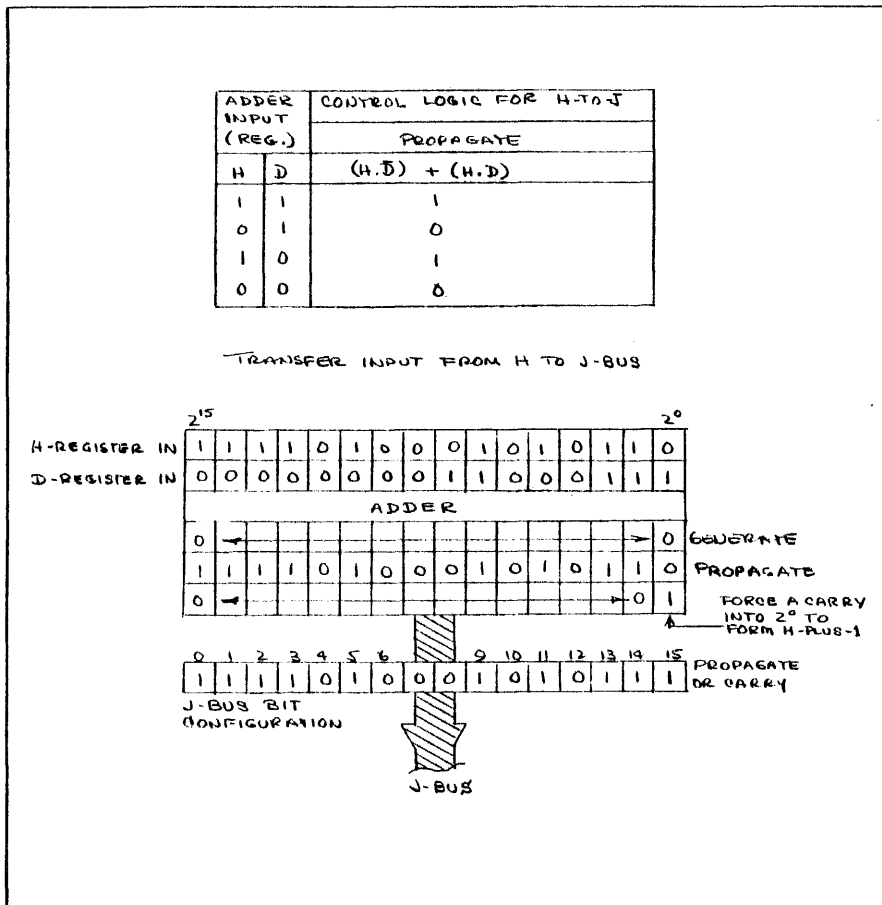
| ADDER INPUT (REG.) | | CONTROL LOGIC FOR H-TO-J |
|---|---|---|
| | | PROPAGATE |
| H | D | $(H.\bar{D}) + (H.D)$ |
| 1 | 1 | 1 |
| 0 | 1 | 0 |
| 1 | 0 | 1 |
| 0 | 0 | 0 |

TRANSFER INPUT FROM H TO J-BUS

$2^{15}$ $2^0$

H-REGISTER IN 1 1 1 1 0 1 0 0 0 1 0 1 0 1 1 0

D-REGISTER IN 0 0 0 0 0 0 0 0 1 1 0 0 0 1 1 1

ADDER

0 0 GENERATE

1 1 1 1 0 1 0 0 0 1 0 1 0 1 1 0 PROPAGATE

0 0 1

FORCE A CARRY INTO $2^0$ TO FORM H-PLUS-1

0 1 2 3 4 5 6 9 10 11 12 13 14 15

1 1 1 1 0 1 0 0 0 1 0 1 0 1 1 1 PROPAGATE OR CARRY

J-BUS BIT CONFIGURATION

J-BUS